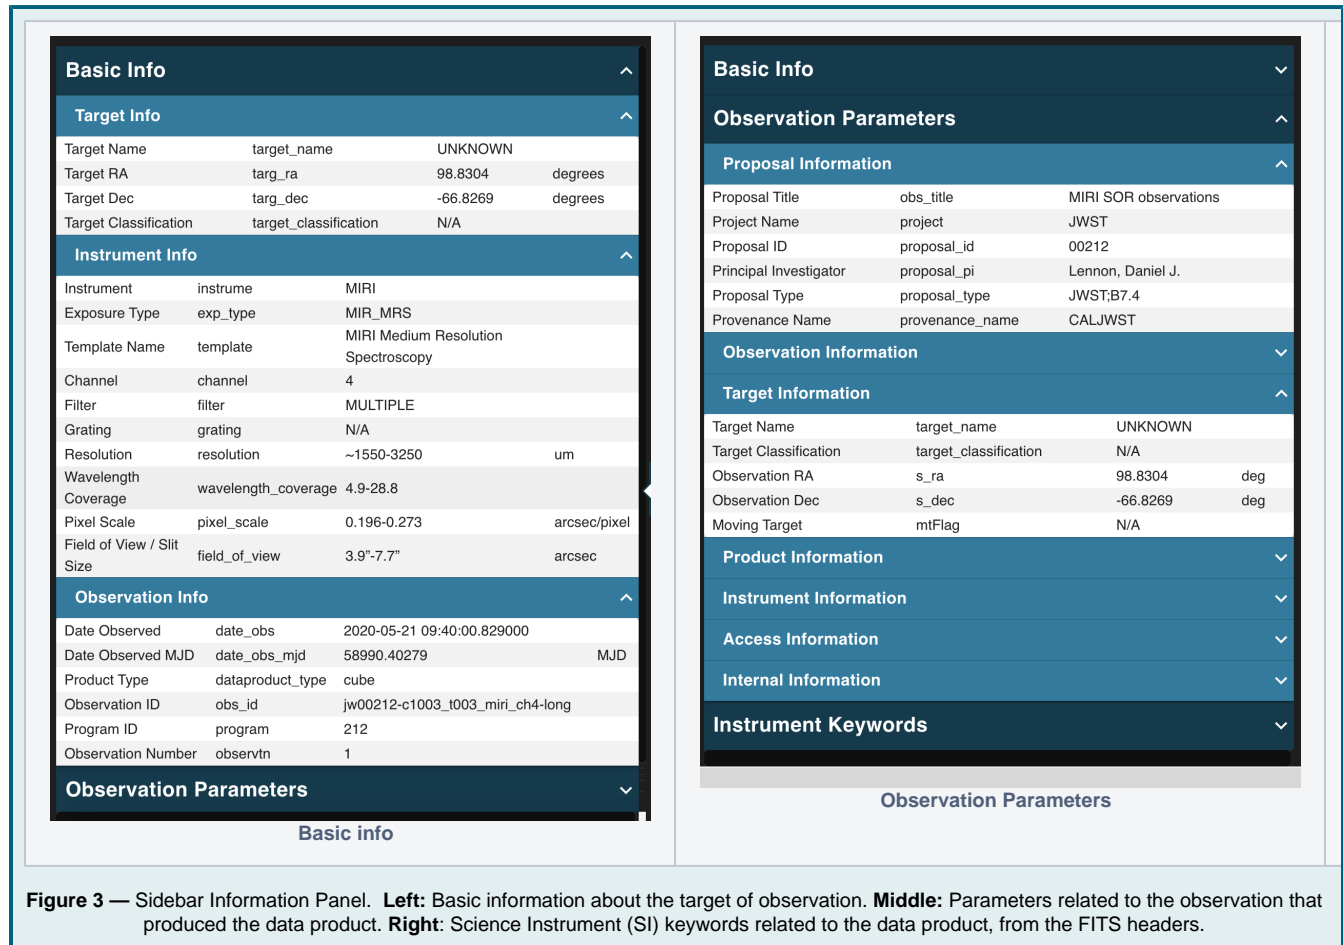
Basic Info

Target Info

| Target Name | target_name | UNKNOWN | |
|---|---|---|---|
| Target RA | targ_ra | 98.8304 | degrees |
| Target Dec | targ_dec | -66.8269 | degrees |
| Target Classification | target_classification | N/A | |

Instrument Info

| Instrument | instrume | MIRI | |
|---|---|---|---|
| Exposure Type | exp_type | MIR_MRS | |
| Template Name | template | MIRI Medium Resolution Spectroscopy | |
| Channel | channel | 4 | |
| Filter | filter | MULTIPLE | |
| Grating | grating | N/A | |
| Resolution | resolution | ~1550-3250 | um |
| Wavelength Coverage | wavelength_coverage | 4.9-28.8 | |
| Pixel Scale | pixel_scale | 0.196-0.273 | arcsec/pixel |
| Field of View / Slit Size | field_of_view | 3.9"-7.7" | arcsec |

Observation Info

| Date Observed | date_obs | 2020-05-21 09:40:00.829000 | |
|---|---|---|---|
| Date Observed MJD | date_obs_mjd | 58990.40279 | MJD |
| Product Type | dataproduct_type | cube | |
| Observation ID | obs_id | jw00212-c1003_t003_miri_ch4-long | |
| Program ID | program | 212 | |
| Observation Number | observtn | 1 | |

Observation Parameters

Basic info

Basic Info

Observation Parameters

Proposal Information

| Proposal Title | obs_title | MIRI SOR observations |
|---|---|---|
| Project Name | project | JWST |
| Proposal ID | proposal_id | 00212 |
| Principal Investigator | proposal_pi | Lennon, Daniel J. |
| Proposal Type | proposal_type | JWST;B7.4 |
| Provenance Name | provenance_name | CALJWST |

Observation Information

Target Information

| Target Name | target_name | UNKNOWN | |
|---|---|---|---|
| Target Classification | target_classification | N/A | |
| Observation RA | s_ra | 98.8304 | deg |
| Observation Dec | s_dec | -66.8269 | deg |
| Moving Target | mtFlag | N/A | |

Product Information

Instrument Information

Access Information

Internal Information

Instrument Keywords

Observation Parameters

Figure 3 — Sidebar Information Panel. Left: Basic information about the target of observation. Middle: Parameters related to the observation that produced the data product. Right: Science Instrument (SI) keywords related to the data product, from the FITS headers.